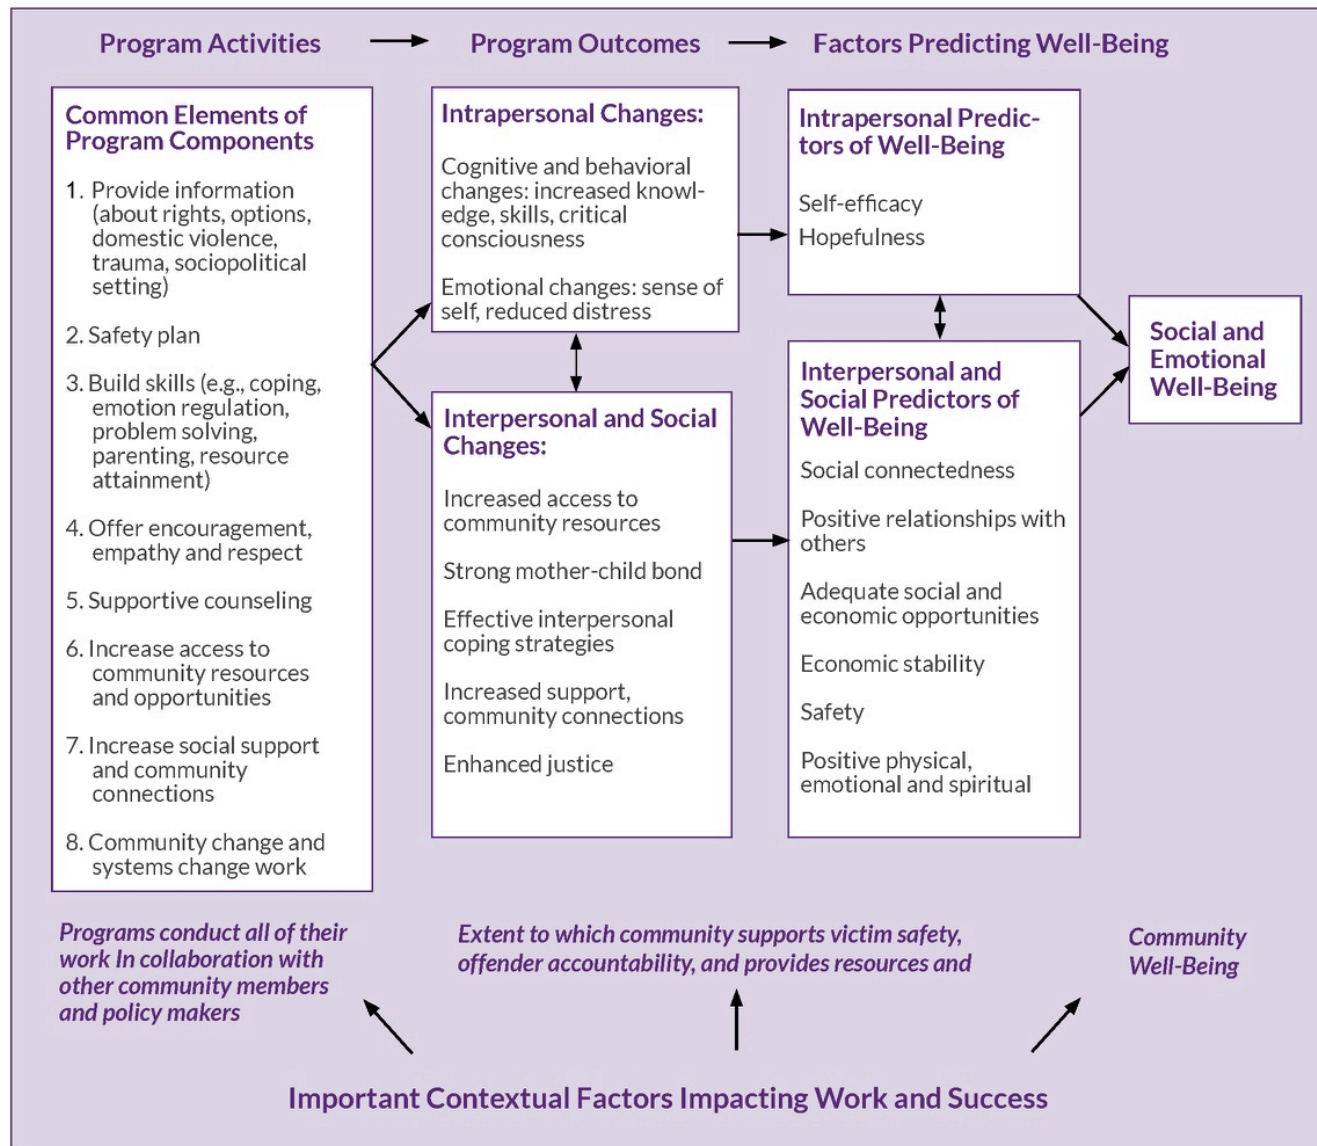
Program Activities → Program Outcomes → Factors Predicting Well-Being

Common Elements of Program Components

1. Provide information (about rights, options, domestic violence, trauma, sociopolitical setting)

2. Safety plan

3. Build skills (e.g., coping, emotion regulation, problem solving, parenting, resource attainment)

4. Offer encouragement, empathy and respect

5. Supportive counseling

6. Increase access to community resources and opportunities

7. Increase social support and community connections

8. Community change and systems change work

Intrapersonal Changes:

Cognitive and behavioral changes: increased knowledge, skills, critical consciousness

Emotional changes: sense of self, reduced distress

Interpersonal and Social Changes:

Increased access to community resources

Strong mother-child bond

Effective interpersonal coping strategies

Increased support, community connections

Enhanced justice

Intrapersonal Predictors of Well-Being

Self-efficacy

Hopefulness

Interpersonal and Social Predictors of Well-Being

Social connectedness

Positive relationships with others

Adequate social and economic opportunities

Economic stability

Safety

Positive physical, emotional and spiritual

Social and Emotional Well-Being

Programs conduct all of their work In collaboration with other community members and policy makers

Extent to which community supports victim safety, offender accountability, and provides resources and

Community Well-Being

Important Contextual Factors Impacting Work and Success